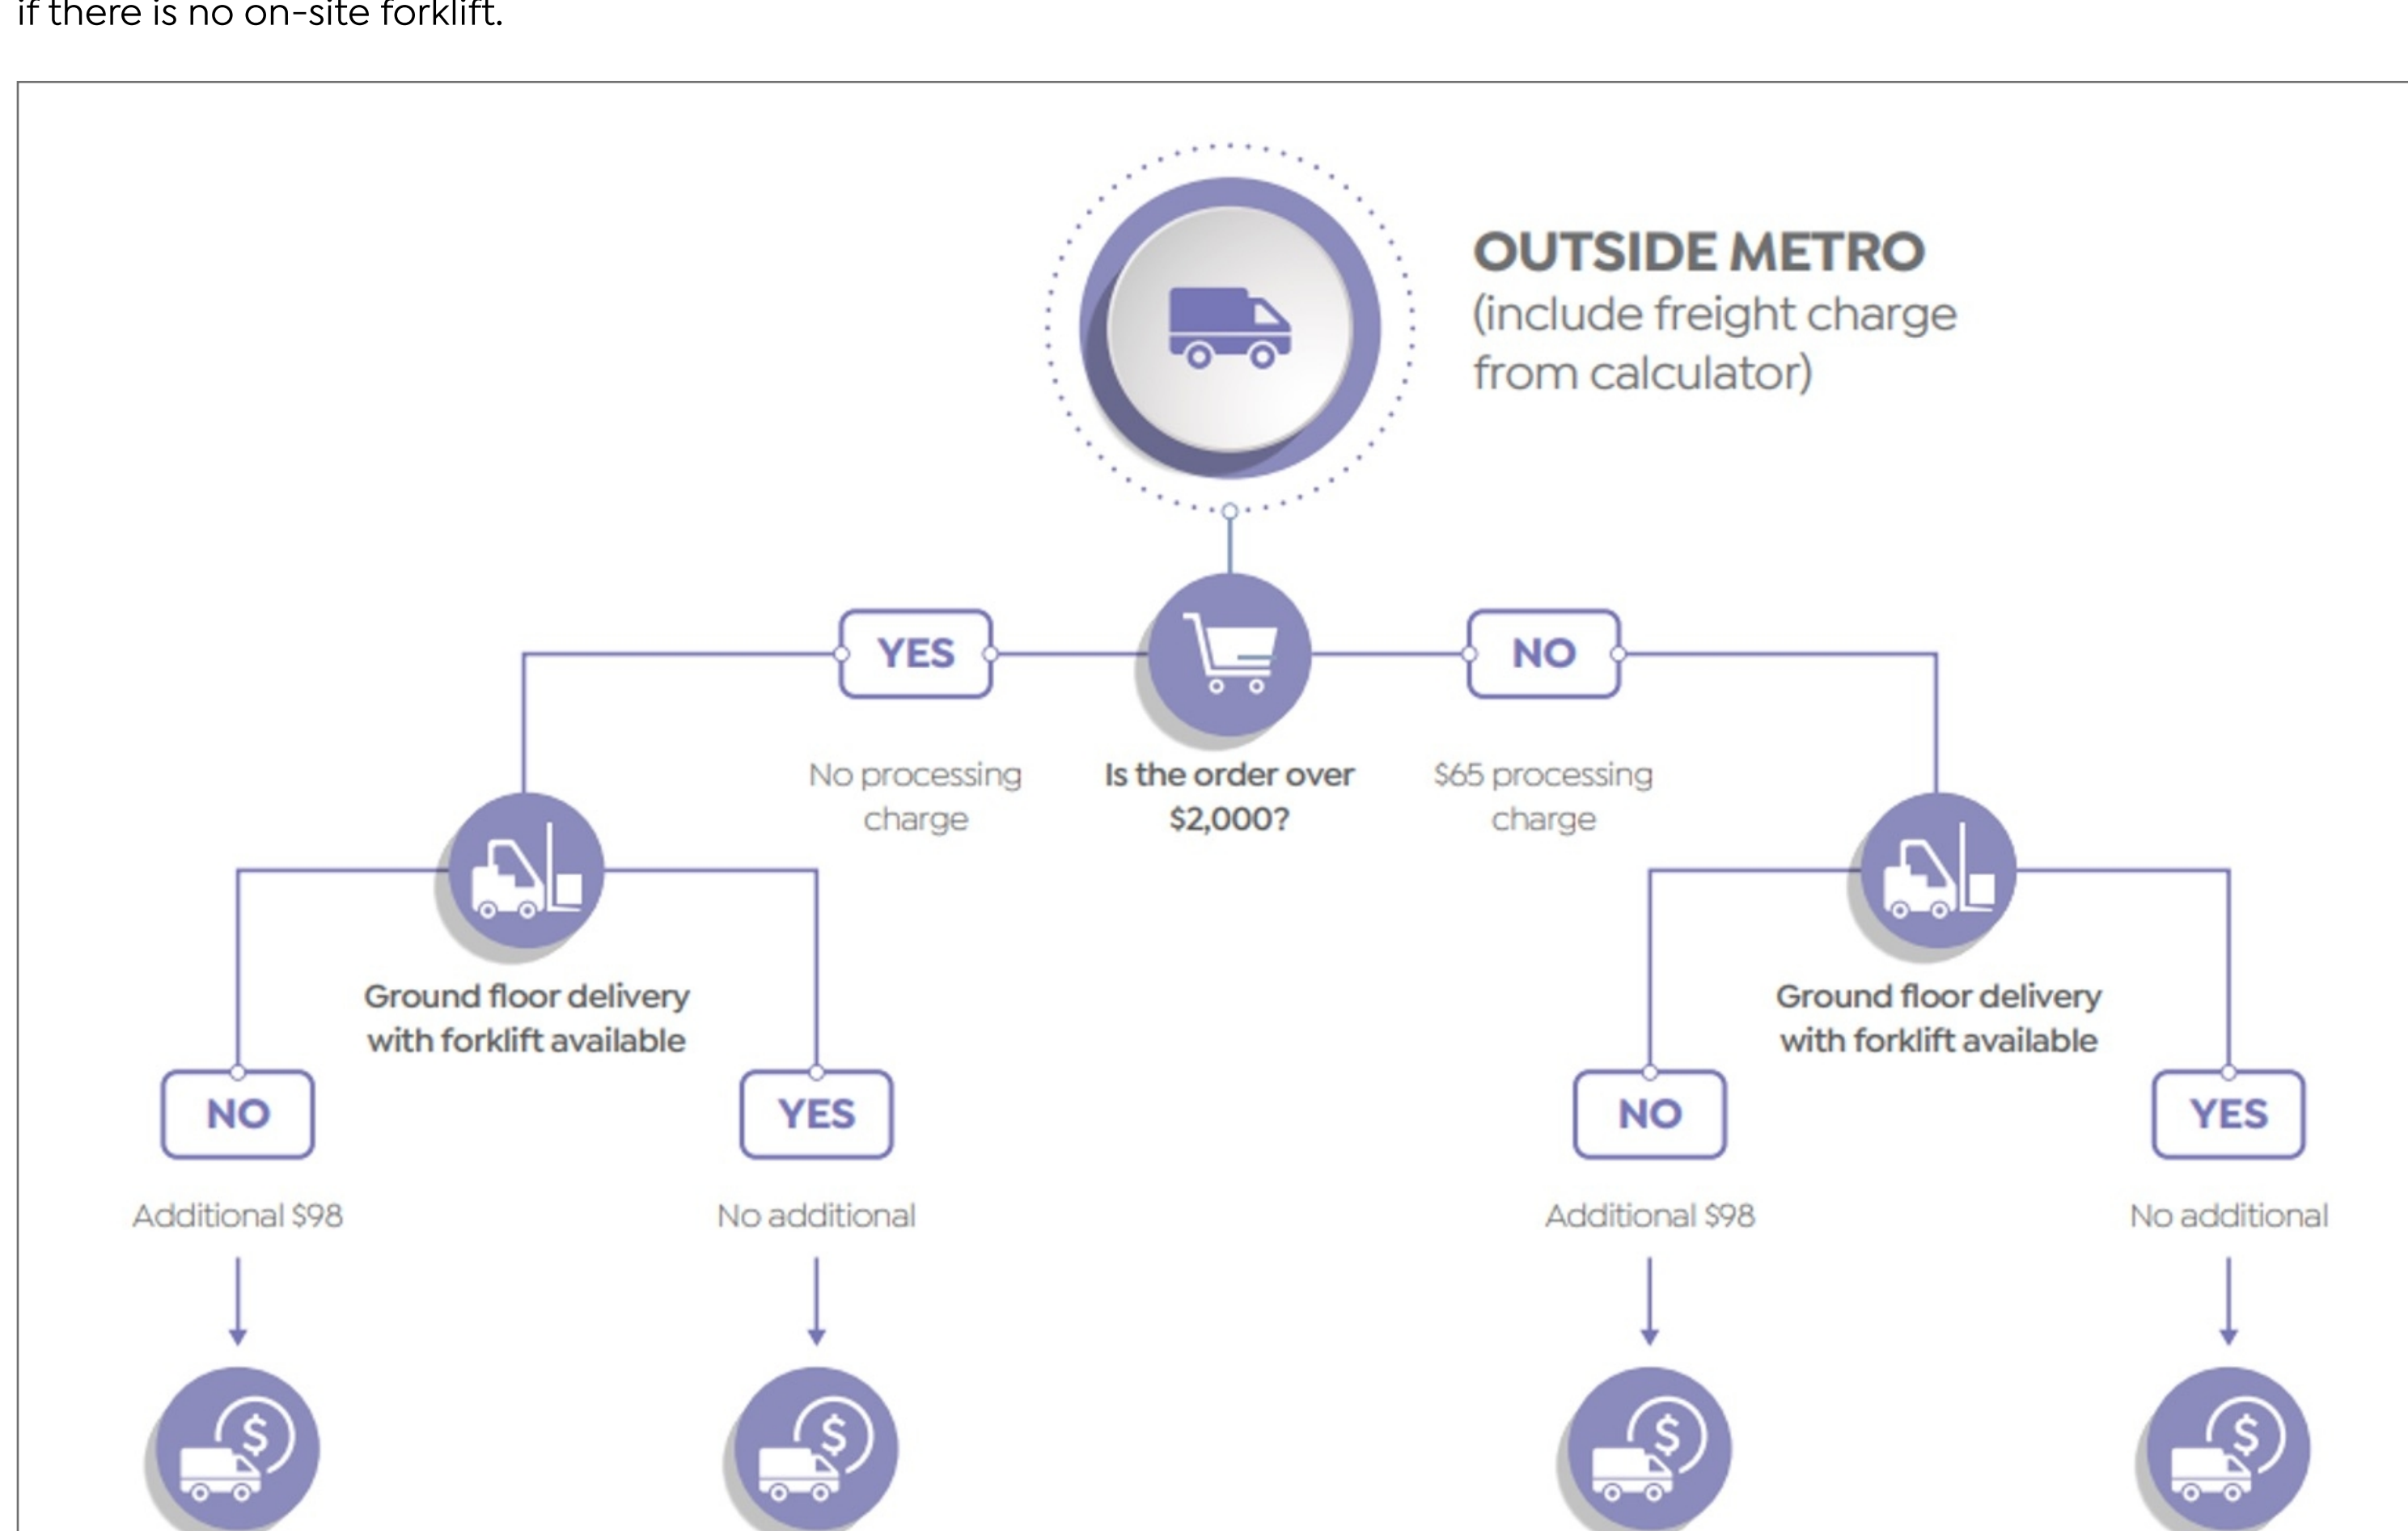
if there is no on-site forklift.

OUTSIDE METRO
(include freight charge from calculator)

YES

NO

No processing charge

Is the order over $2,000?

$65 processing charge

Ground floor delivery with forklift available

Ground floor delivery with forklift available

NO

YES

NO

YES

Additional $98

No additional

Additional $98

No additional

$

$

$

$